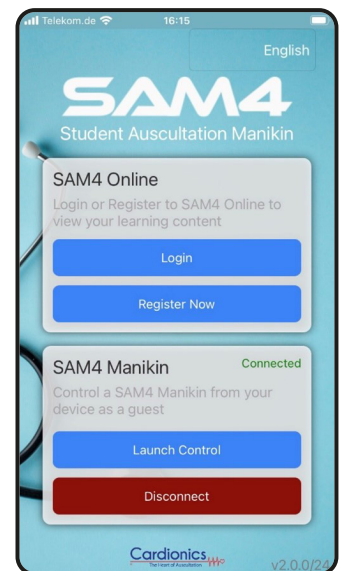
Telekom.de 16:15

English

SAM4
Student Auscultation Manikin

SAM4 Online
Login or Register to SAM4 Online to view your learning content

Login

Register Now

SAM4 Manikin
Connected
Control a SAM4 Manikin from your device as a guest

Launch Control

Disconnect

Cardionics
The Heart of Auscultation

v2.0.0/24